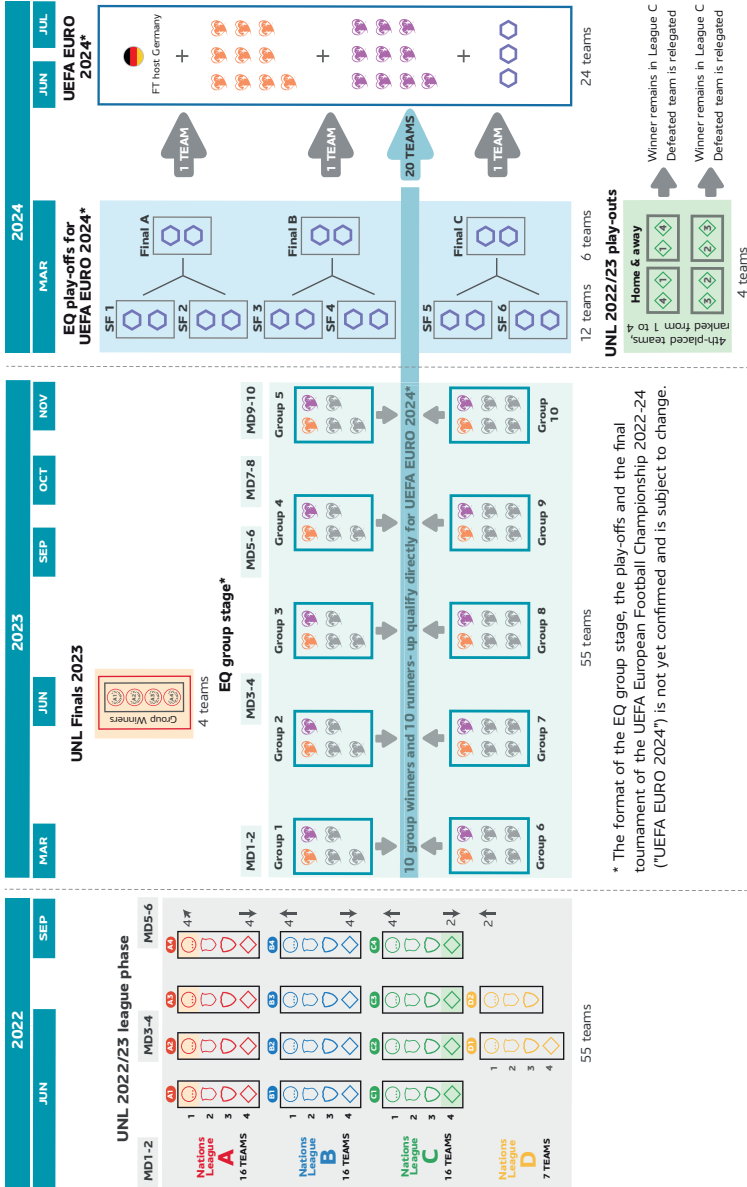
2022

JUN

SEP

UNL 2022/23 league phase

MD1-2

MD3-4

MD5-6

Nations League A 16 TEAMS

A1 A2 A3 A4

Nations League B 16 TEAMS

B1 B2 B3 B4

Nations League C 16 TEAMS

C1 C2 C3 C4

Nations League D 7 TEAMS

D1 D2

1 2 3 4

4

2

55 teams

2023

MAR

JUN

SEP

OCT

NOV

UNL Finals 2023

Group Winners

4 teams

EQ group stage*

MD1-2

MD3-4

MD5-6

MD7-8

MD9-10

Group 1

Group 2

Group 3

Group 4

Group 5

Group 6

Group 7

Group 8

Group 9

Group 10

10 group winners and 10 runners- up qualify directly for UEFA EURO 2024*

55 teams

* The format of the EQ group stage, the play-offs and the final tournament of the UEFA European Football Championship 2022-24 ("UEFA EURO 2024") is not yet confirmed and is subject to change.

2024

MAR

JUN

JUL

EQ play-offs for UEFA EURO 2024*

SF 1

SF 2

SF 3

SF 4

SF 5

SF 6

Final A

Final B

Final C

12 teams

6 teams

UNL 2022/23 play-outs

Home & away

4th-placed teams, ranked from 1 to 4

4 teams

1 TEAM

1 TEAM

20 TEAMS

1 TEAM

UEFA EURO 2024*

FT host Germany

24 teams

Winner remains in League C
Defeated team is relegated

Winner remains in League C
Defeated team is relegated